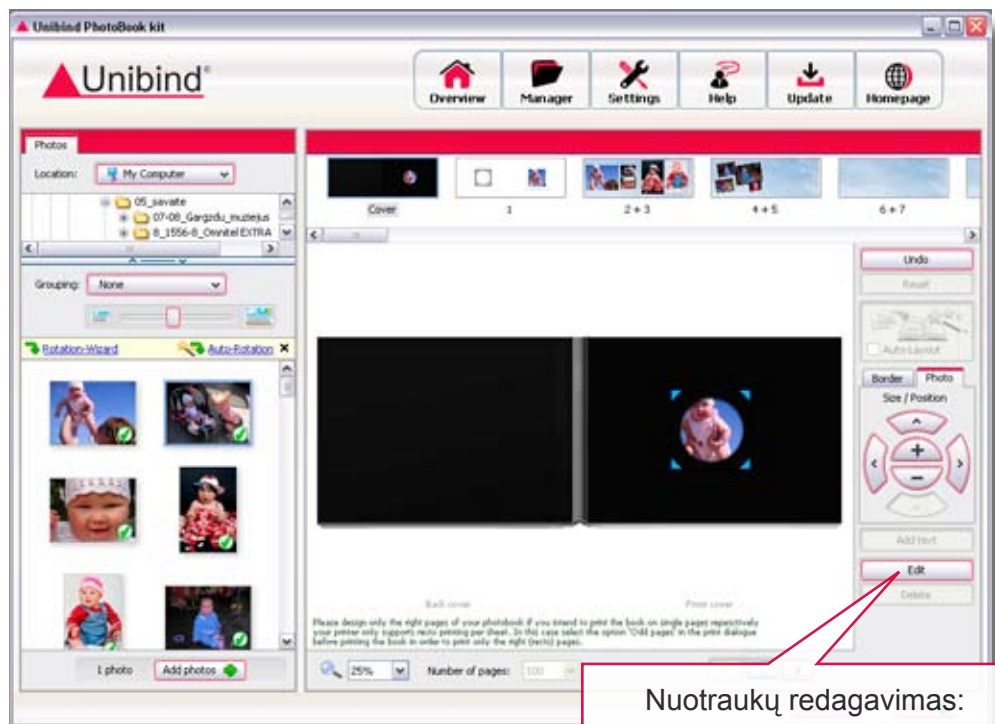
Unibind PhotoBook kit

Unibind®

Overview
Manager
Settings
Help
Update
Homepage

Photos

Location: My Computer

05_savaite
07-08_Gargzdu_muziejus
8_1556-8_Omnitel EXTRA

Grouping: None

Rotation-Wizard
Auto-Rotation

1 photo
Add photos

Cover
1
2 + 3
4 + 5
6 + 7

Undo
Reset
Auto-Layout
Border
Photo
Size / Position
Add text
Edit
Delete

Back cover
Front cover

Please design only the right pages of your photobook if you intend to print the book on single pages respectively your printer only supports recto printing per sheet. In this case select the option 'Odd pages' in the print dialogue before printing the book in order to print only the right (recto) pages.

25%
Number of pages: 100

Nuotraukų redagavimas: